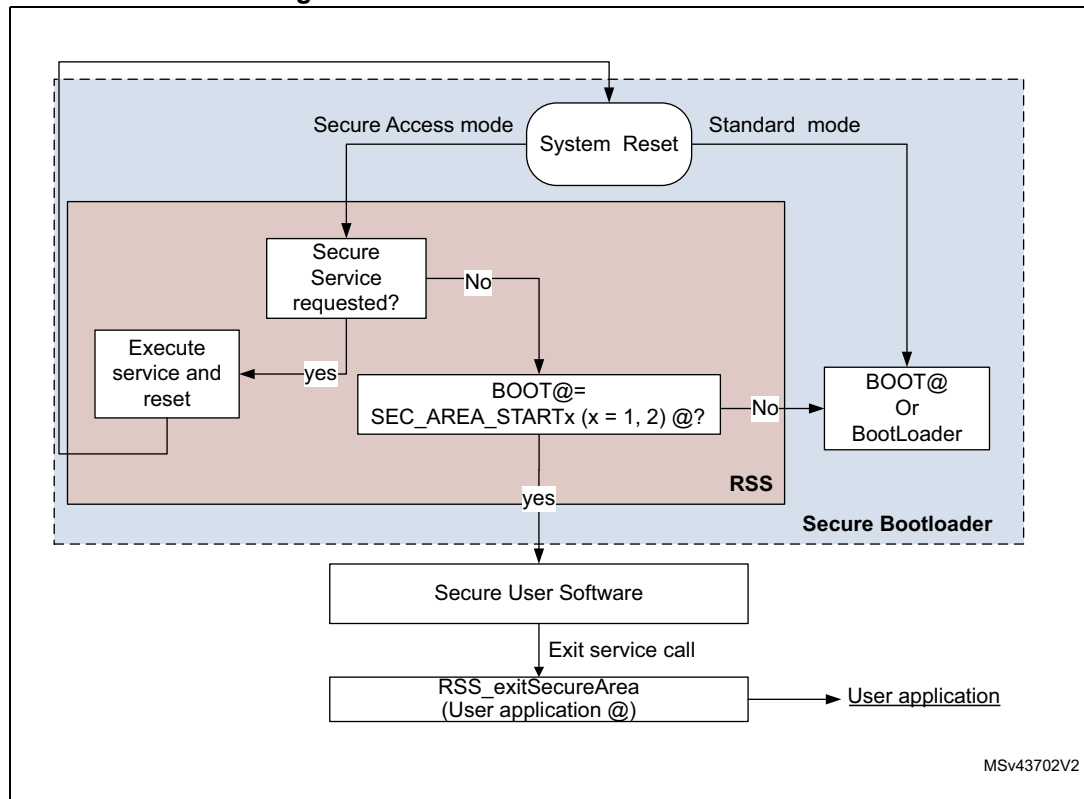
Secure Access mode

System Reset

Standard mode

Secure Service requested?

No

Execute service and reset

yes

BOOT@= SEC_AREA_STARTx (x = 1, 2) @?

No

BOOT@ Or BootLoader

RSS

yes

Secure Bootloader

Secure User Software

Exit service call

RSS_exitSecureArea (User application @)

User application

MSv43702V2